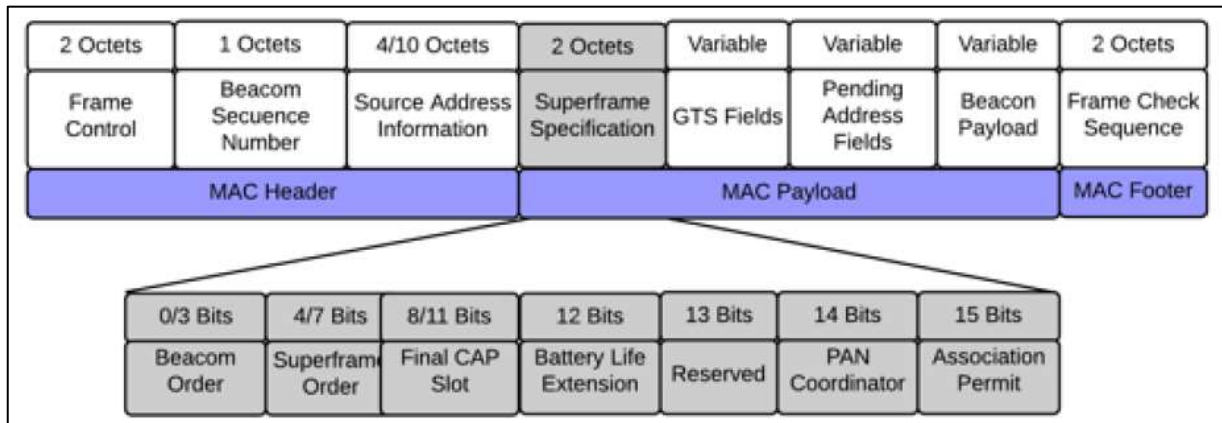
| 2 Octets | 1 Octets | 4/10 Octets | 2 Octets | Variable | Variable | Variable | 2 Octets |
|---|---|---|---|---|---|---|---|
| Frame Control | Beacom Secuence Number | Source Address Information | Superframe Specification | GTS Fields | Pending Address Fields | Beacon Payload | Frame Check Sequence |
| MAC Header | | | MAC Payload | | | | MAC Footer |

| 0/3 Bits | 4/7 Bits | 8/11 Bits | 12 Bits | 13 Bits | 14 Bits | 15 Bits |
|---|---|---|---|---|---|---|
| Beacom Order | Superframe Order | Final CAP Slot | Battery Life Extension | Reserved | PAN Coordinator | Association Permit |